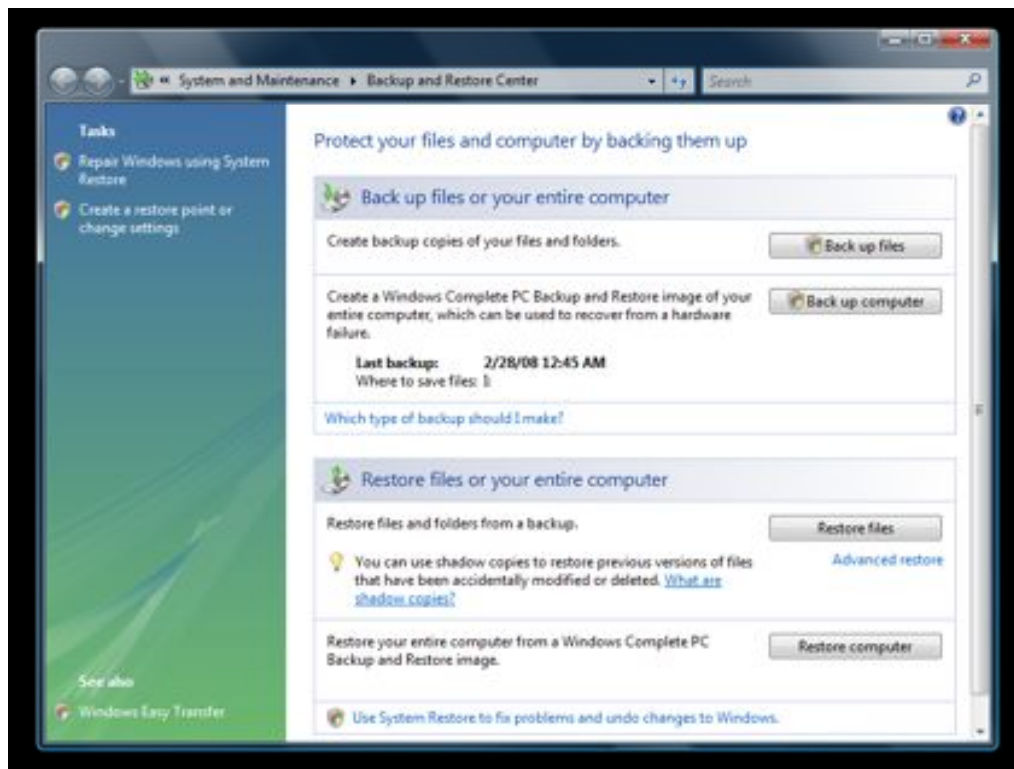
« System and Maintenance ▸ Backup and Restore Center

Search

Tasks

Repair Windows using System Restore

Create a restore point or change settings

See also

Windows Easy Transfer

Protect your files and computer by backing them up

Back up files or your entire computer

Create backup copies of your files and folders.

Back up files

Create a Windows Complete PC Backup and Restore image of your entire computer, which can be used to recover from a hardware failure.

Back up computer

Last backup: 2/28/08 12:45 AM

Where to save files: I:

Which type of backup should I make?

Restore files or your entire computer

Restore files and folders from a backup.

Restore files

Advanced restore

You can use shadow copies to restore previous versions of files that have been accidentally modified or deleted. What are shadow copies?

Restore your entire computer from a Windows Complete PC Backup and Restore image.

Restore computer

Use System Restore to fix problems and undo changes to Windows.